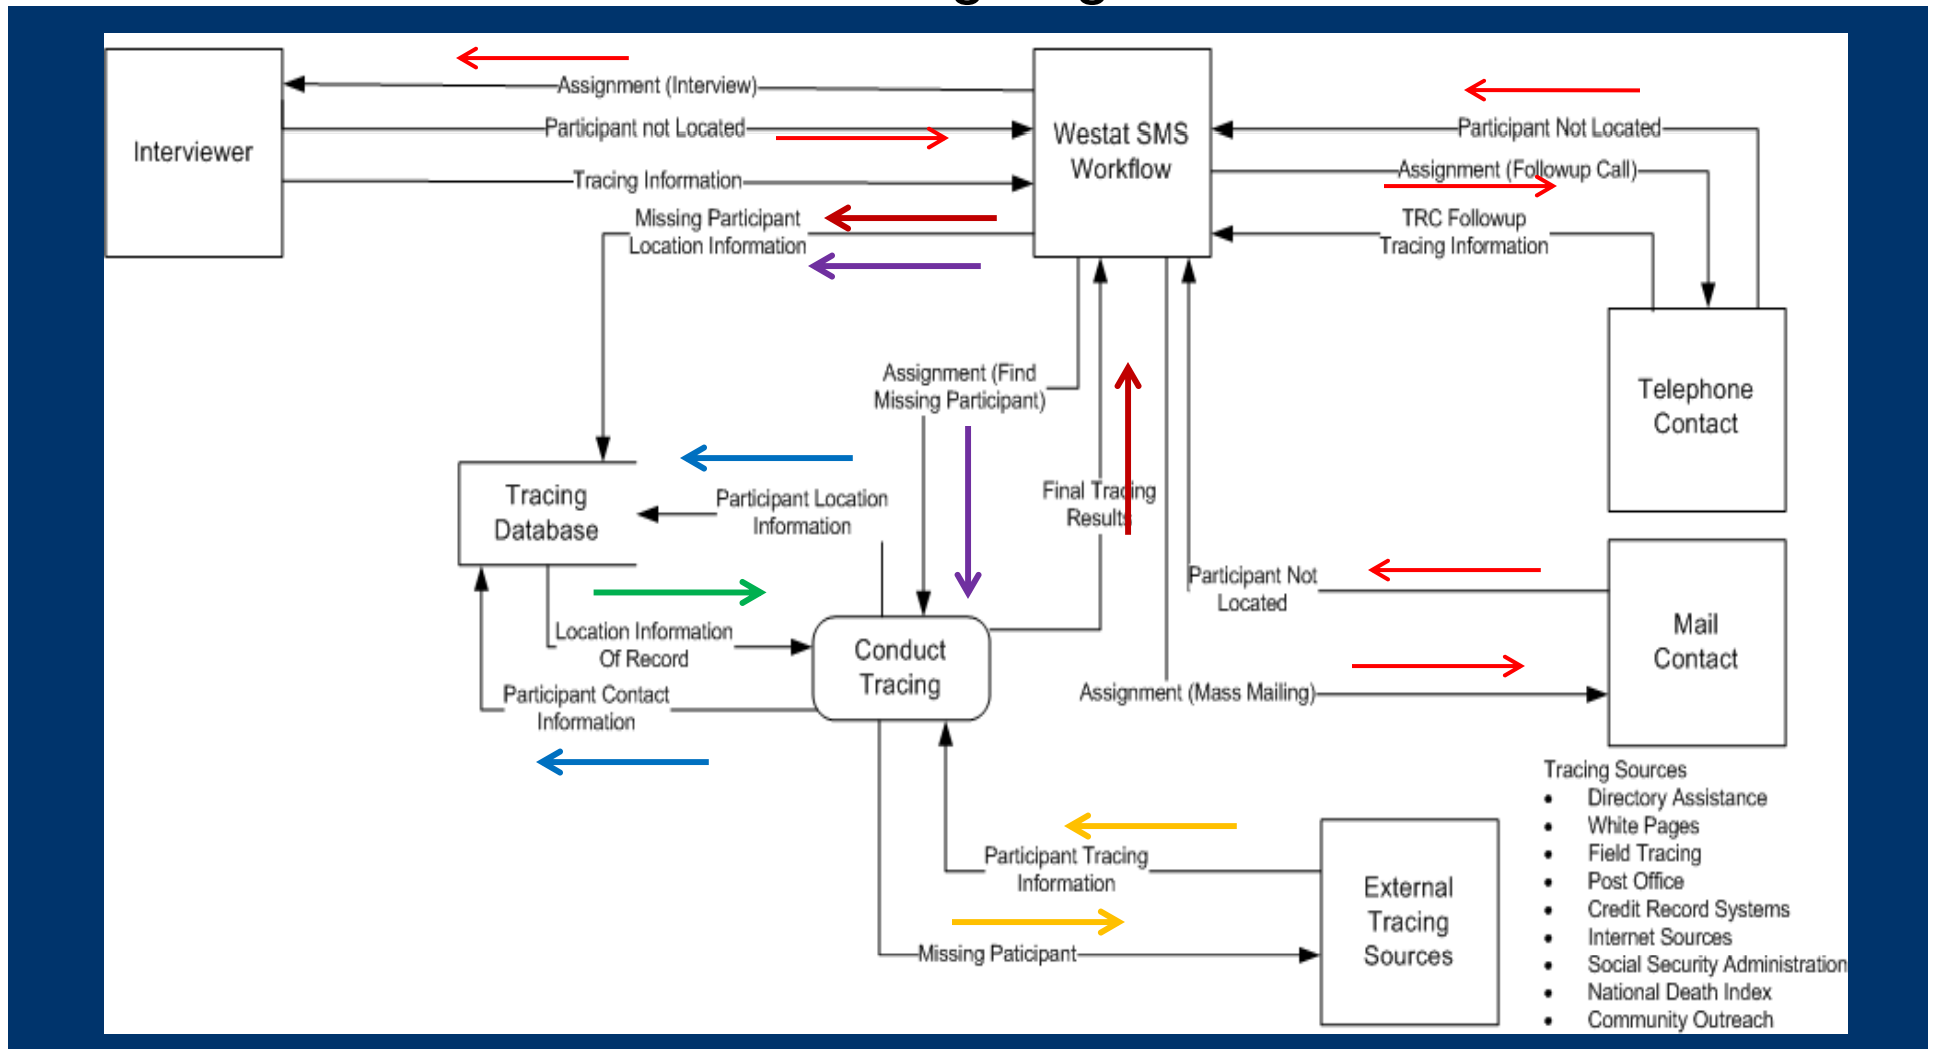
Interviewer

Assignment (Interview)

Participant not Located

Tracing Information

Westat SMS Workflow

Participant Not Located

Assignment (Followup Call)

TRC Followup Tracing Information

Missing Participant Location Information

Assignment (Find Missing Participant)

Telephone Contact

Tracing Database

Participant Location Information

Final Tracing Results

Participant Not Located

Mail Contact

Location Information Of Record

Conduct Tracing

Participant Contact Information

Assignment (Mass Mailing)

Tracing Sources
• Directory Assistance
• White Pages
• Field Tracing
• Post Office
• Credit Record Systems
• Internet Sources
• Social Security Administration
• National Death Index
• Community Outreach

Participant Tracing Information

External Tracing Sources

Missing Paticipant